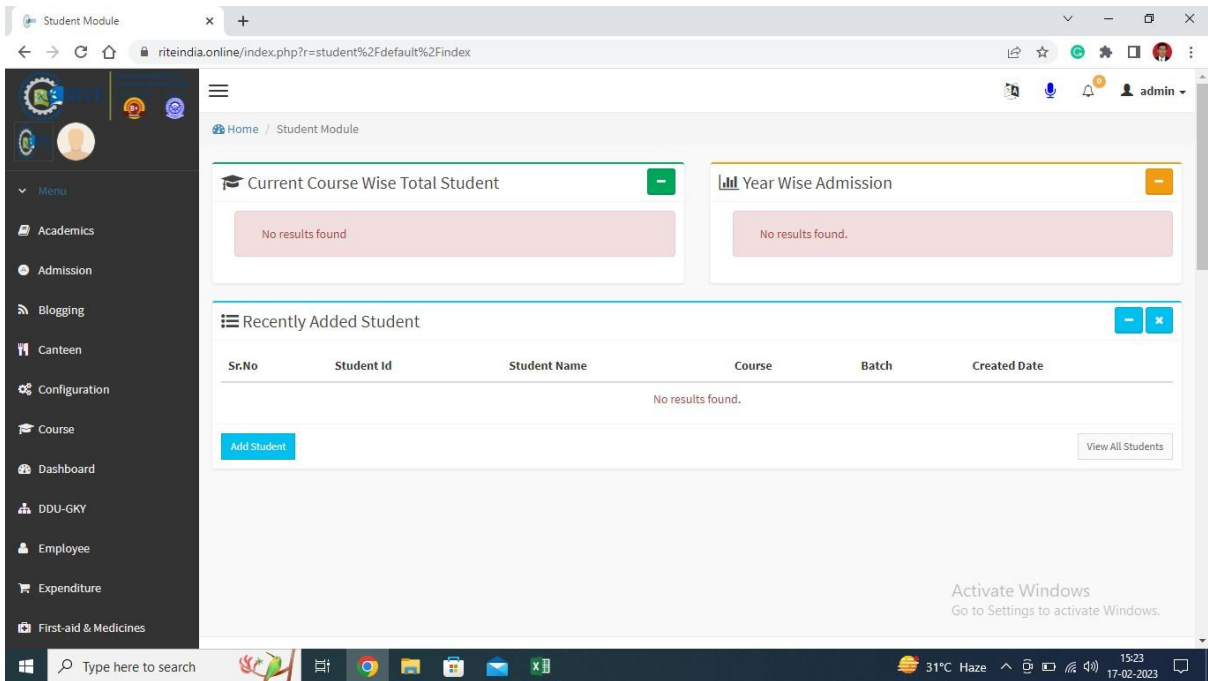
Student Module

riteindia.online/index.php?r=student%2Fdefault%2Findex

0 admin

Home / Student Module

Menu

Academics

Admission

Blogging

Canteen

Configuration

Course

Dashboard

DDU-GKY

Employee

Expenditure

First-aid & Medicines

Current Course Wise Total Student

No results found

Year Wise Admission

No results found.

Recently Added Student

| Sr.No | Student Id | Student Name | Course | Batch | Created Date |
|---|---|---|---|---|---|
| No results found. | | | | | |

Add Student

View All Students

Activate Windows
Go to Settings to activate Windows.

Type here to search

31°C Haze

15:23
17-02-2023